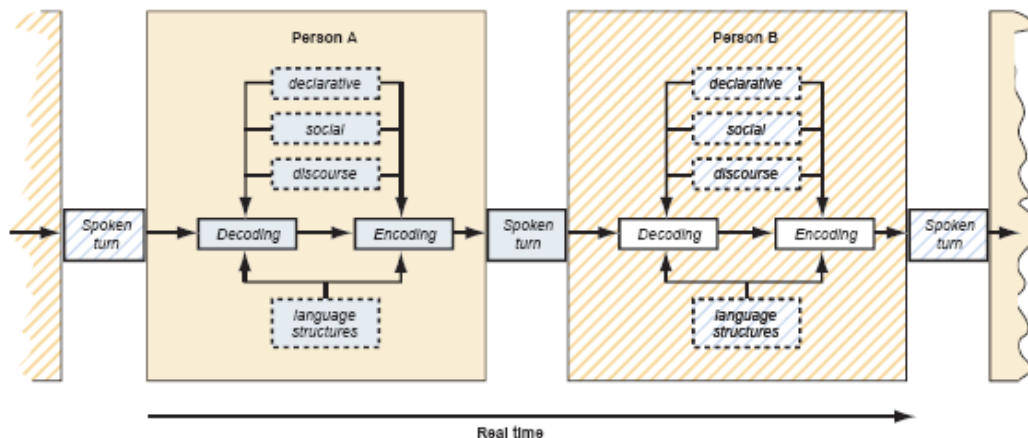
Spoken turn

Person A

declarative

social

discourse

Decoding

Encoding

language structures

Spoken turn

Person B

declarative

social

discourse

Decoding

Encoding

language structures

Spoken turn

Real time